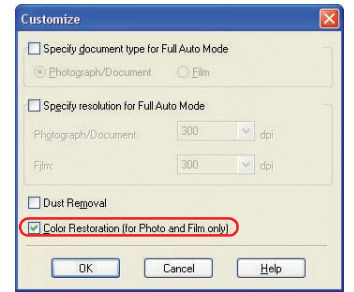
Customize

Specify document type for Full Auto Mode

Photograph/Document

Film

Specify resolution for Full Auto Mode

Photograph/Document: 300 dpi

Film: 300 dpi

Dust Removal

Color Restoration (for Photo and Film only)

OK

Cancel

Help